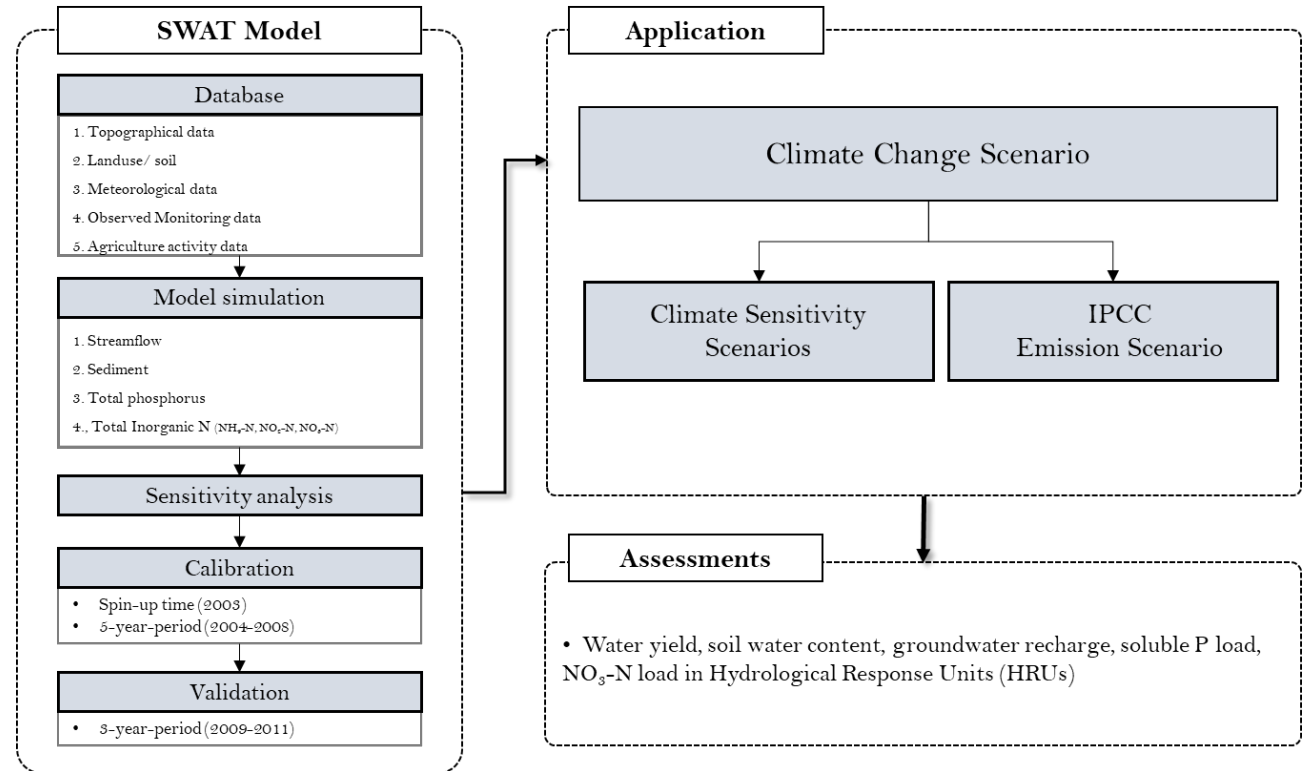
SWAT Model

Database

1. Topographical data
2. Landuse/ soil
3. Meteorological data
4. Observed Monitoring data
5. Agriculture activity data

Model simulation

1. Streamflow
2. Sediment
3. Total phosphorus
4., Total Inorganic N ($NH_4$-N, $NO_3$-N, $NO_2$-N)

Sensitivity analysis

Calibration

• Spin-up time (2003)
• 5-year-period (2004-2008)

Validation

• 3-year-period (2009-2011)

Application

Climate Change Scenario

Climate Sensitivity Scenarios

IPCC Emission Scenario

Assessments

• Water yield, soil water content, groundwater recharge, soluble P load, $NO_3$-N load in Hydrological Response Units (HRUs)